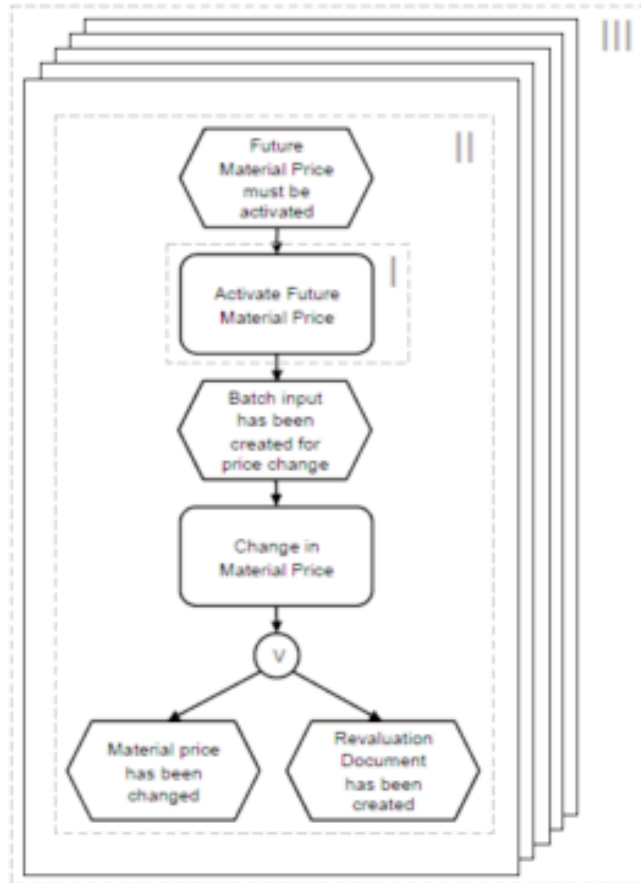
III

II

Future Material Price must be activated

I

Activate Future Material Price

Batch input has been created for price change

Change in Material Price

V

Material price has been changed

Revaluation Document has been created